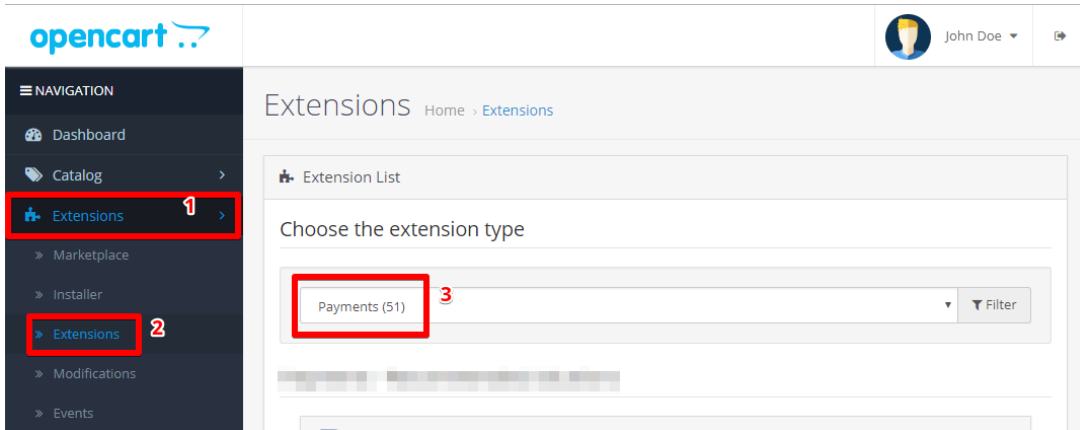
opencart

John Doe

NAVIGATION

Dashboard

Catalog

Extensions 1

Marketplace

Installer

Extensions 2

Modifications

Events

Extensions Home › Extensions

Extension List

Choose the extension type

Payments (51) 3

Filter

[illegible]